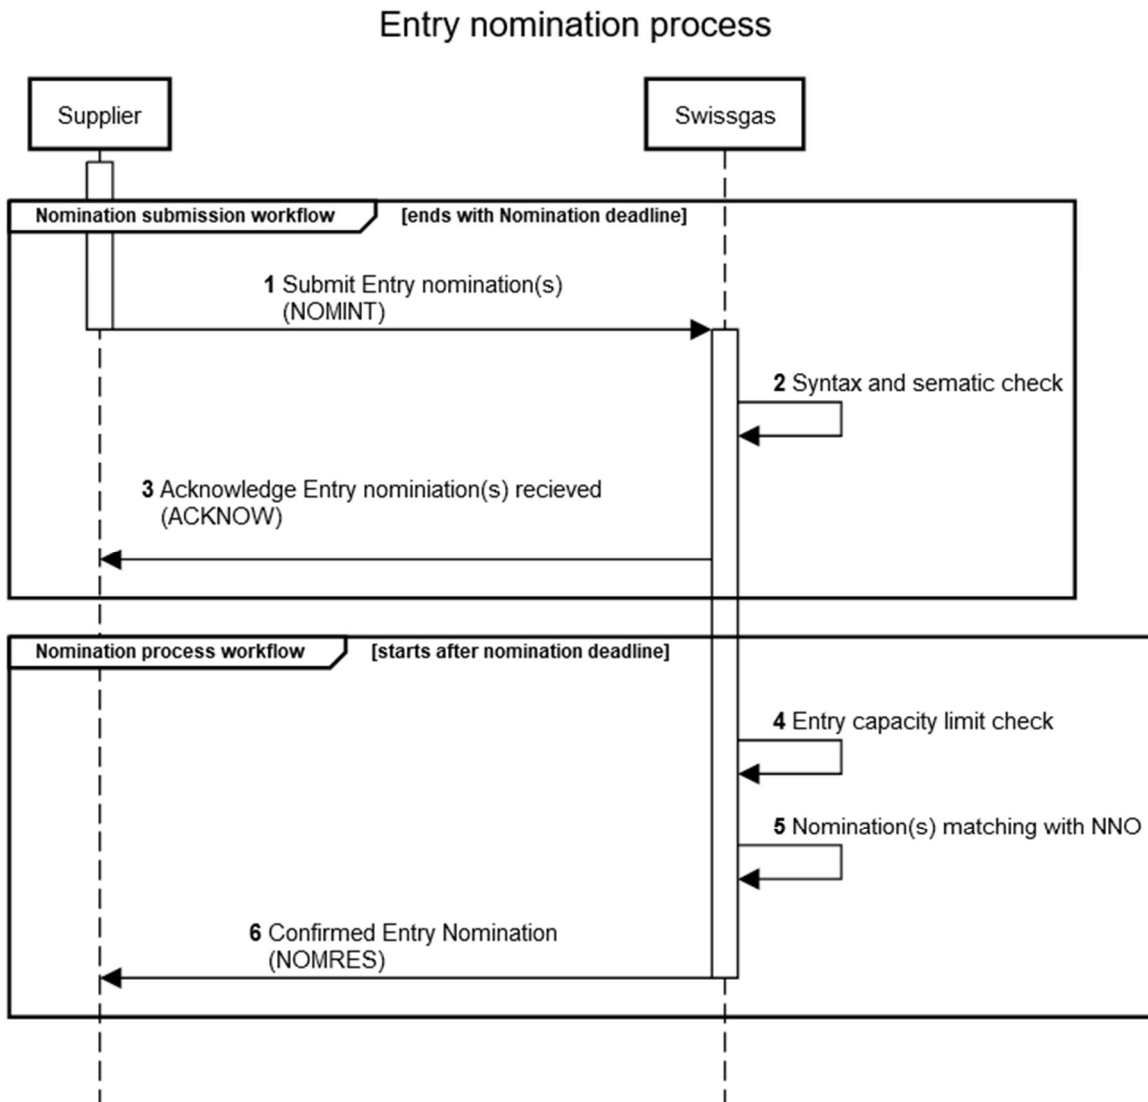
Entry nomination process

Supplier

Swissgas

Nomination submission workflow

[ends with Nomination deadline]

1 Submit Entry nomination(s) (NOMINT)

2 Syntax and sematic check

3 Acknowledge Entry nominiation(s) recieved (ACKNOW)

Nomination process workflow

[starts after nomination deadline]

4 Entry capacity limit check

5 Nomination(s) matching with NNO

6 Confirmed Entry Nomination (NOMRES)